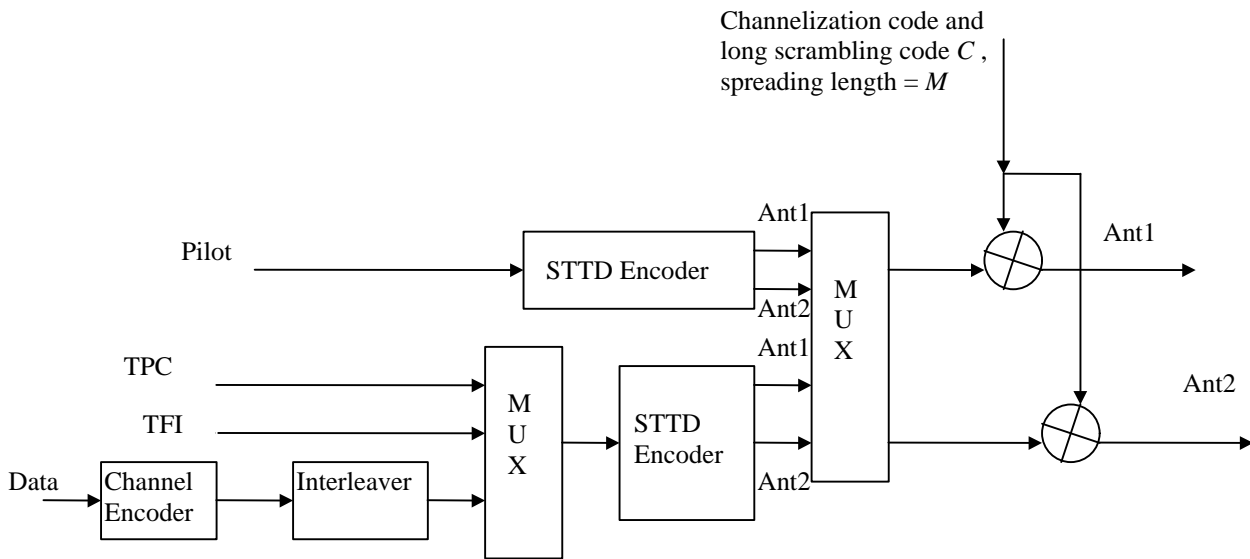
Channelization code and long scrambling code $C$, spreading length = $M$

Ant1

Pilot

STTD Encoder

Ant2

M
U
X

Ant1

Ant1

TPC

Ant2

TFI

M
U
X

STTD Encoder

Data

Channel Encoder

Interleaver

Ant2